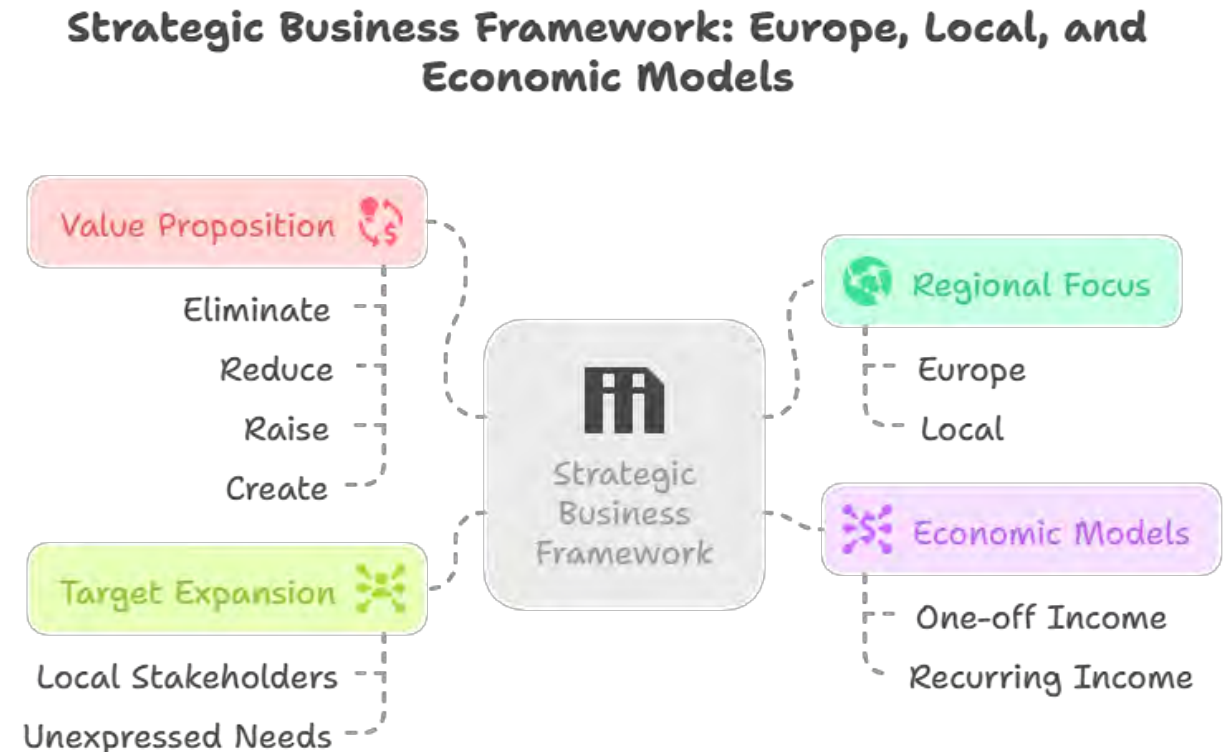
Strategic Business Framework: Europe, Local, and Economic Models

Value Proposition

Eliminate

Reduce

Raise

Create

Target Expansion

Local Stakeholders

Unexpressed Needs

Strategic Business Framework

Regional Focus

Europe

Local

Economic Models

One-off Income

Recurring Income